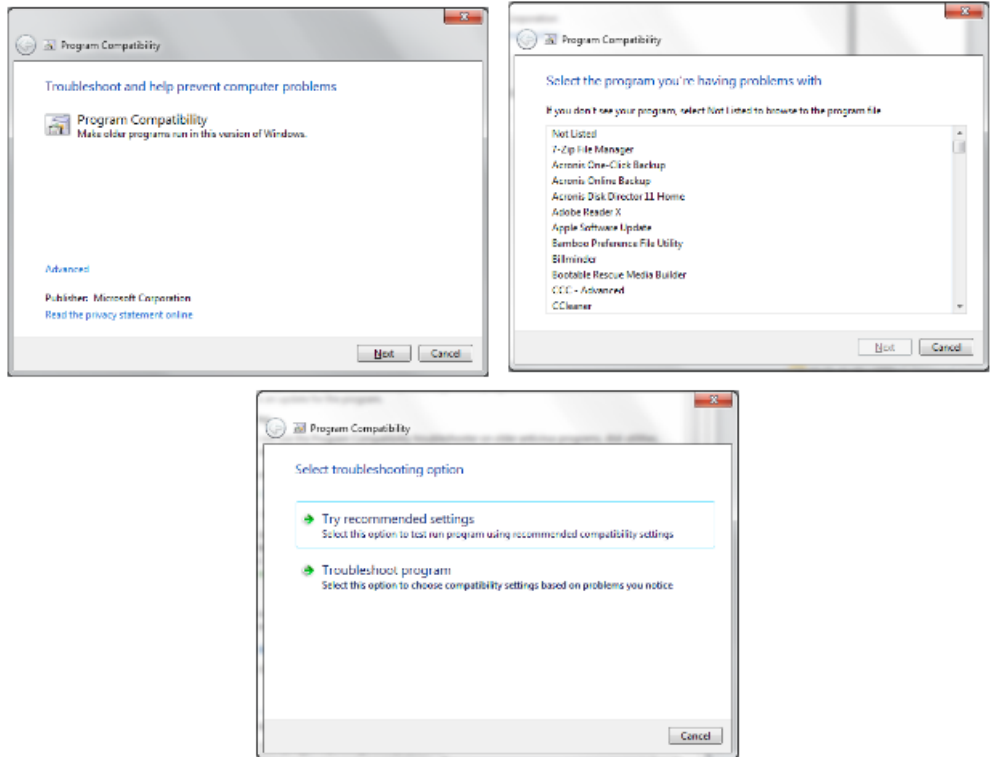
Program Compatibility

Troubleshoot and help prevent computer problems

Program Compatibility
Make older programs run in this version of Windows.

Advanced

Publisher: Microsoft Corporation
Read the privacy statement online

Next Cancel

Program Compatibility

Select the program you're having problems with

If you don't see your program, select Not Listed to browse to the program file

Not Listed
7-Zip File Manager
Acronis One-Click Backup
Acronis Online Backup
Acronis Disk Director 11 Home
Adobe Reader X
Apple Software Update
Bamboo Preference File Utility
Billminder
Bootable Rescue Media Builder
CCC - Advanced
CCleaner

Next Cancel

Program Compatibility

Select troubleshooting option

Try recommended settings
Select this option to test run program using recommended compatibility settings

Troubleshoot program
Select this option to choose compatibility settings based on problems you notice

Cancel